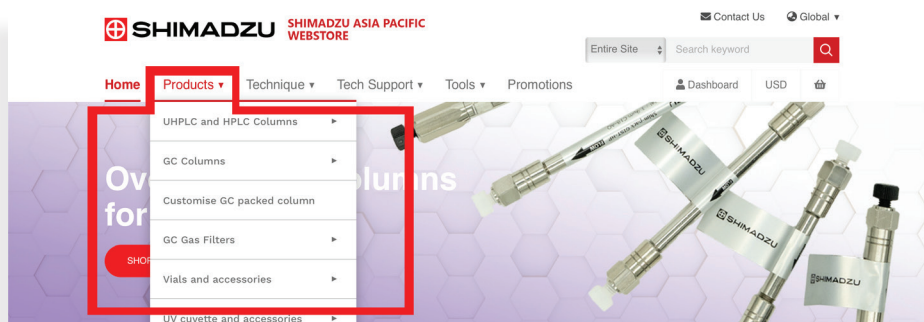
SHIMADZU SHIMADZU ASIA PACIFIC WEBSTORE

Contact Us Global ▾

Entire Site Search keyword

Home Products ▾ Technique ▾ Tech Support ▾ Tools ▾ Promotions Dashboard USD

UHPLC and HPLC Columns ▸

GC Columns ▸

Customise GC packed column

GC Gas Filters ▸

Vials and accessories ▸

UV cuvette and accessories ▸

Ov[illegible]lumns for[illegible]

SHO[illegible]

SHIMADZU

SHIMADZU

SHIMADZU